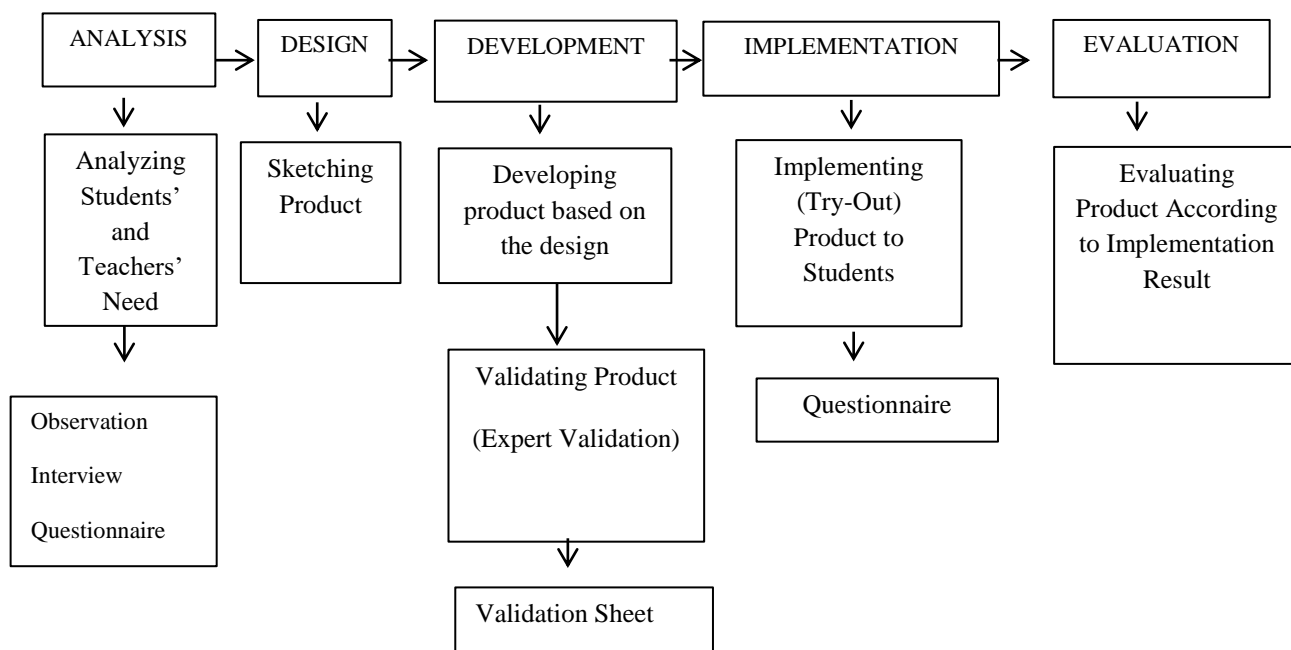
ANALYSIS

Analyzing Students' and Teachers' Need

Observation

Interview

Questionnaire

DESIGN

Sketching Product

DEVELOPMENT

Developing product based on the design

Validating Product

(Expert Validation)

Validation Sheet

IMPLEMENTATION

Implementing (Try-Out) Product to Students

Questionnaire

EVALUATION

Evaluating Product According to Implementation Result